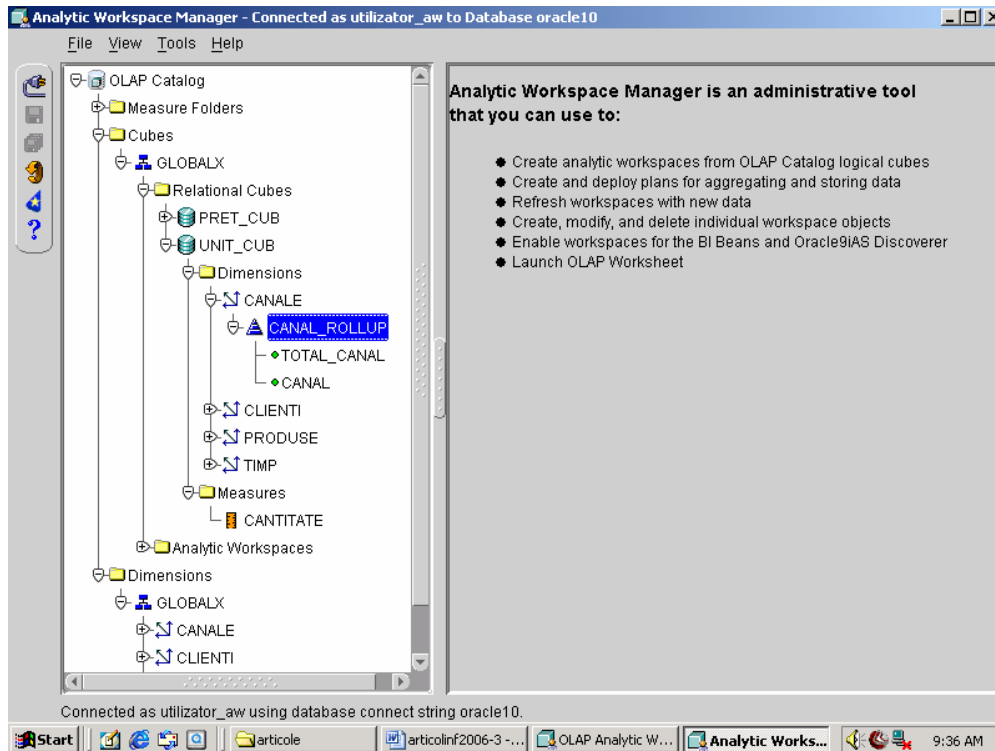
Analytic Workspace Manager - Connected as utilizator_aw to Database oracle10

File View Tools Help

OLAP Catalog
Measure Folders
Cubes
GLOBALX
Relational Cubes
PRET_CUB
UNIT_CUB
Dimensions
CANALE
CANAL_ROLLUP
TOTAL_CANAL
CANAL
CLIENTI
PRODUSE
TIMP
Measures
CANTITATE
Analytic Workspaces
Dimensions
GLOBALX
CANALE
CLIENTI

Analytic Workspace Manager is an administrative tool that you can use to:

- Create analytic workspaces from OLAP Catalog logical cubes
- Create and deploy plans for aggregating and storing data
- Refresh workspaces with new data
- Create, modify, and delete individual workspace objects
- Enable workspaces for the BI Beans and Oracle9iAS Discoverer
- Launch OLAP Worksheet

Connected as utilizator_aw using database connect string oracle10.

Start | articole | articolinf2006-3 -... | OLAP Analytic W... | Analytic Works... | 9:36 AM